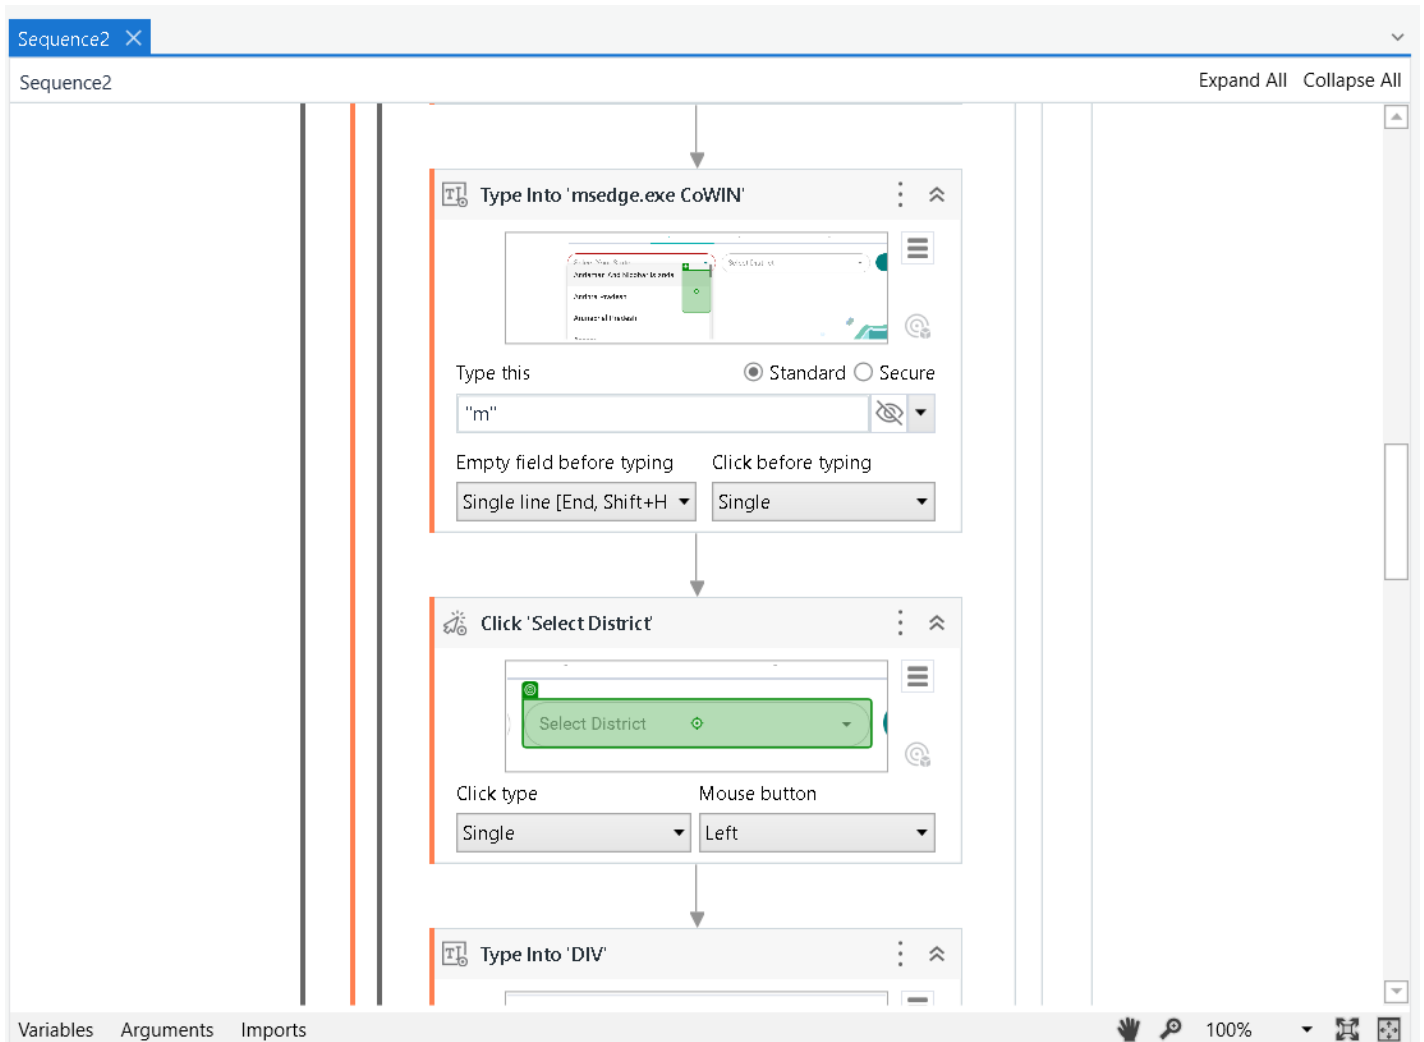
Sequence2

Sequence2

Expand All Collapse All

Type Into 'msedge.exe CoWIN'

Type this

Standard Secure

"m"

Empty field before typing

Click before typing

Single line [End, Shift+H

Single

Click 'Select District'

Select District

Click type

Mouse button

Single

Left

Type Into 'DIV'

Variables Arguments Imports

100%